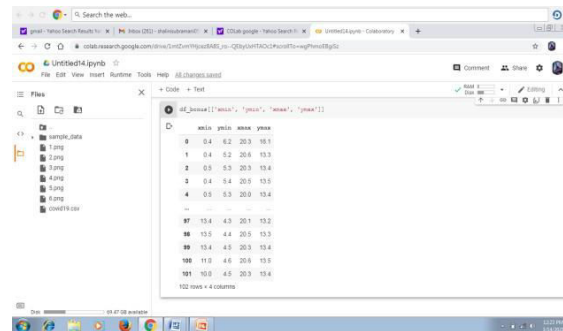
Search the web...

gmail - Yahoo Search Results | Inbox (282) - shalinidubramani | COLab google - Yahoo Search | Untitled14.ipynb - Colaboratory

colab.research.google.com/drive/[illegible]

Untitled14.ipynb
File Edit View Insert Runtime Tools Help All changes saved

Comment Share

Files

+ Code + Text

Editing

sample_data
1.png
2.png
3.png
4.png
5.png
6.png
covid19.csv

df_boxes[['xmin', 'ymin', 'xmax', 'ymax']]

| | xmin | ymin | xmax | ymax |
|---|---|---|---|---|
| 0 | 0.4 | 6.2 | 20.3 | 16.1 |
| 1 | 0.4 | 5.2 | 20.6 | 13.3 |
| 2 | 0.5 | 5.3 | 20.3 | 13.4 |
| 3 | 0.4 | 5.4 | 20.5 | 13.5 |
| 4 | 0.5 | 5.3 | 20.0 | 13.4 |
| ... | | | | |
| 97 | 13.4 | 4.3 | 20.1 | 13.2 |
| 98 | 13.5 | 4.4 | 20.5 | 13.3 |
| 99 | 13.4 | 4.5 | 20.3 | 13.4 |
| 100 | 11.0 | 4.6 | 20.6 | 13.5 |
| 101 | 10.0 | 4.5 | 20.3 | 13.4 |

102 rows × 4 columns

Disk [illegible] 64.47 GB available